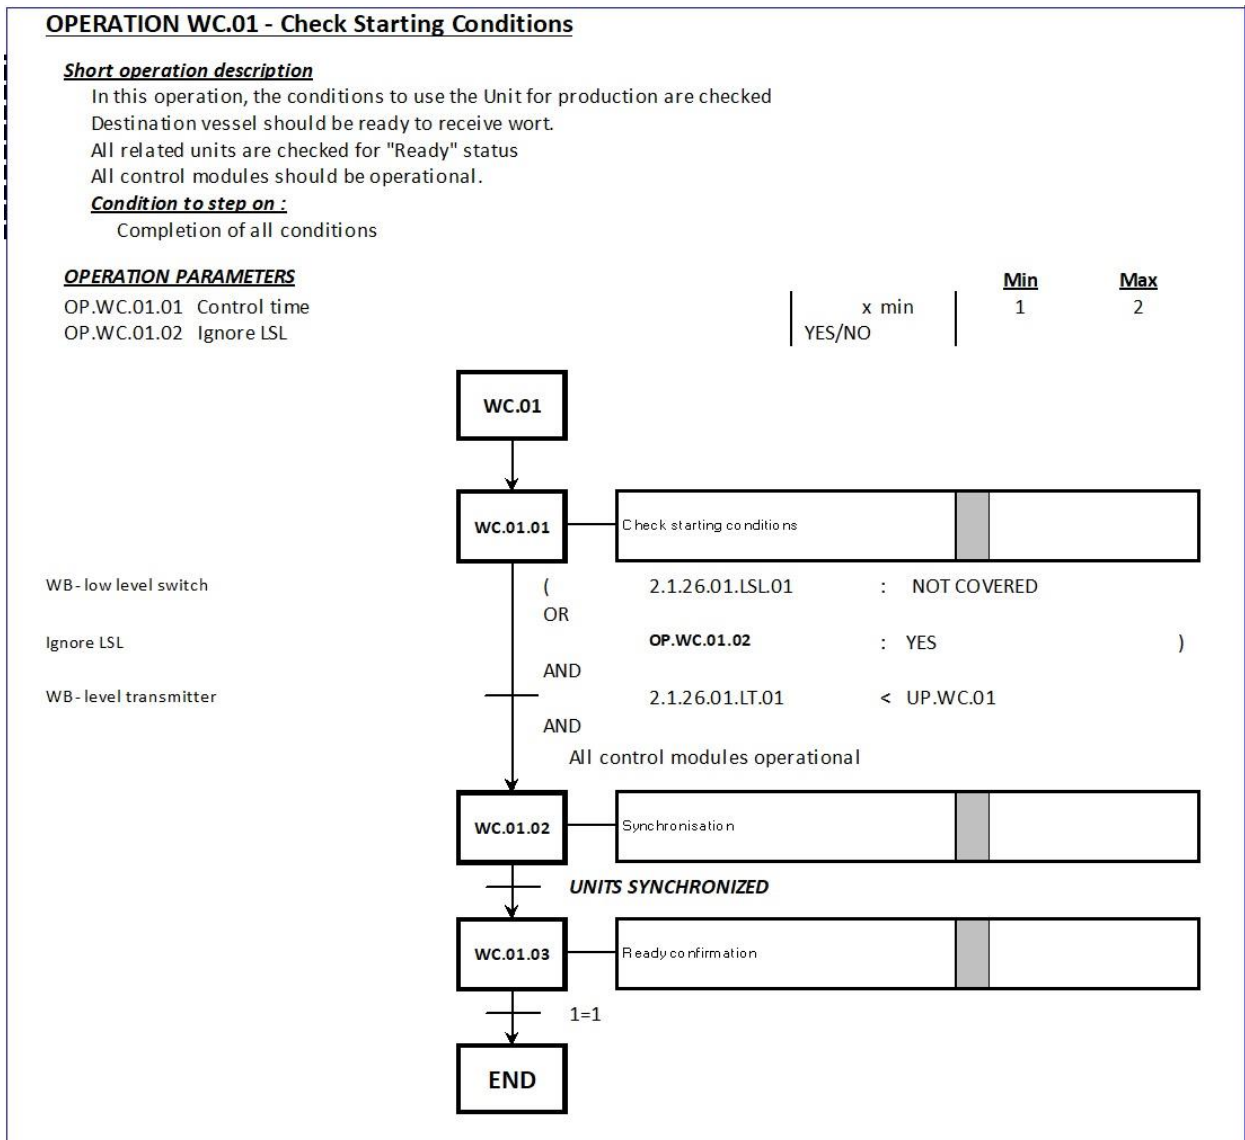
OPERATION WC.01 - Check Starting Conditions

Short operation description

In this operation, the conditions to use the Unit for production are checked
Destination vessel should be ready to receive wort.
All related units are checked for "Ready" status
All control modules should be operational.

Condition to step on :

Completion of all conditions

OPERATION PARAMETERS

| | | Unit | Min | Max |
|---|---|---|---|---|
| OP.WC.01.01 | Control time | x min | 1 | 2 |
| OP.WC.01.02 | Ignore LSL | YES/NO | | |

WC.01

WC.01.01

Check starting conditions

WB- low level switch

( 2.1.26.01.LSL.01 : NOT COVERED

OR

Ignore LSL

OP.WC.01.02 : YES )

AND

WB- level transmitter

2.1.26.01.LT.01 < UP.WC.01

AND

All control modules operational

WC.01.02

Synchronisation

UNITS SYNCHRONIZED

WC.01.03

Ready confirmation

1=1

END